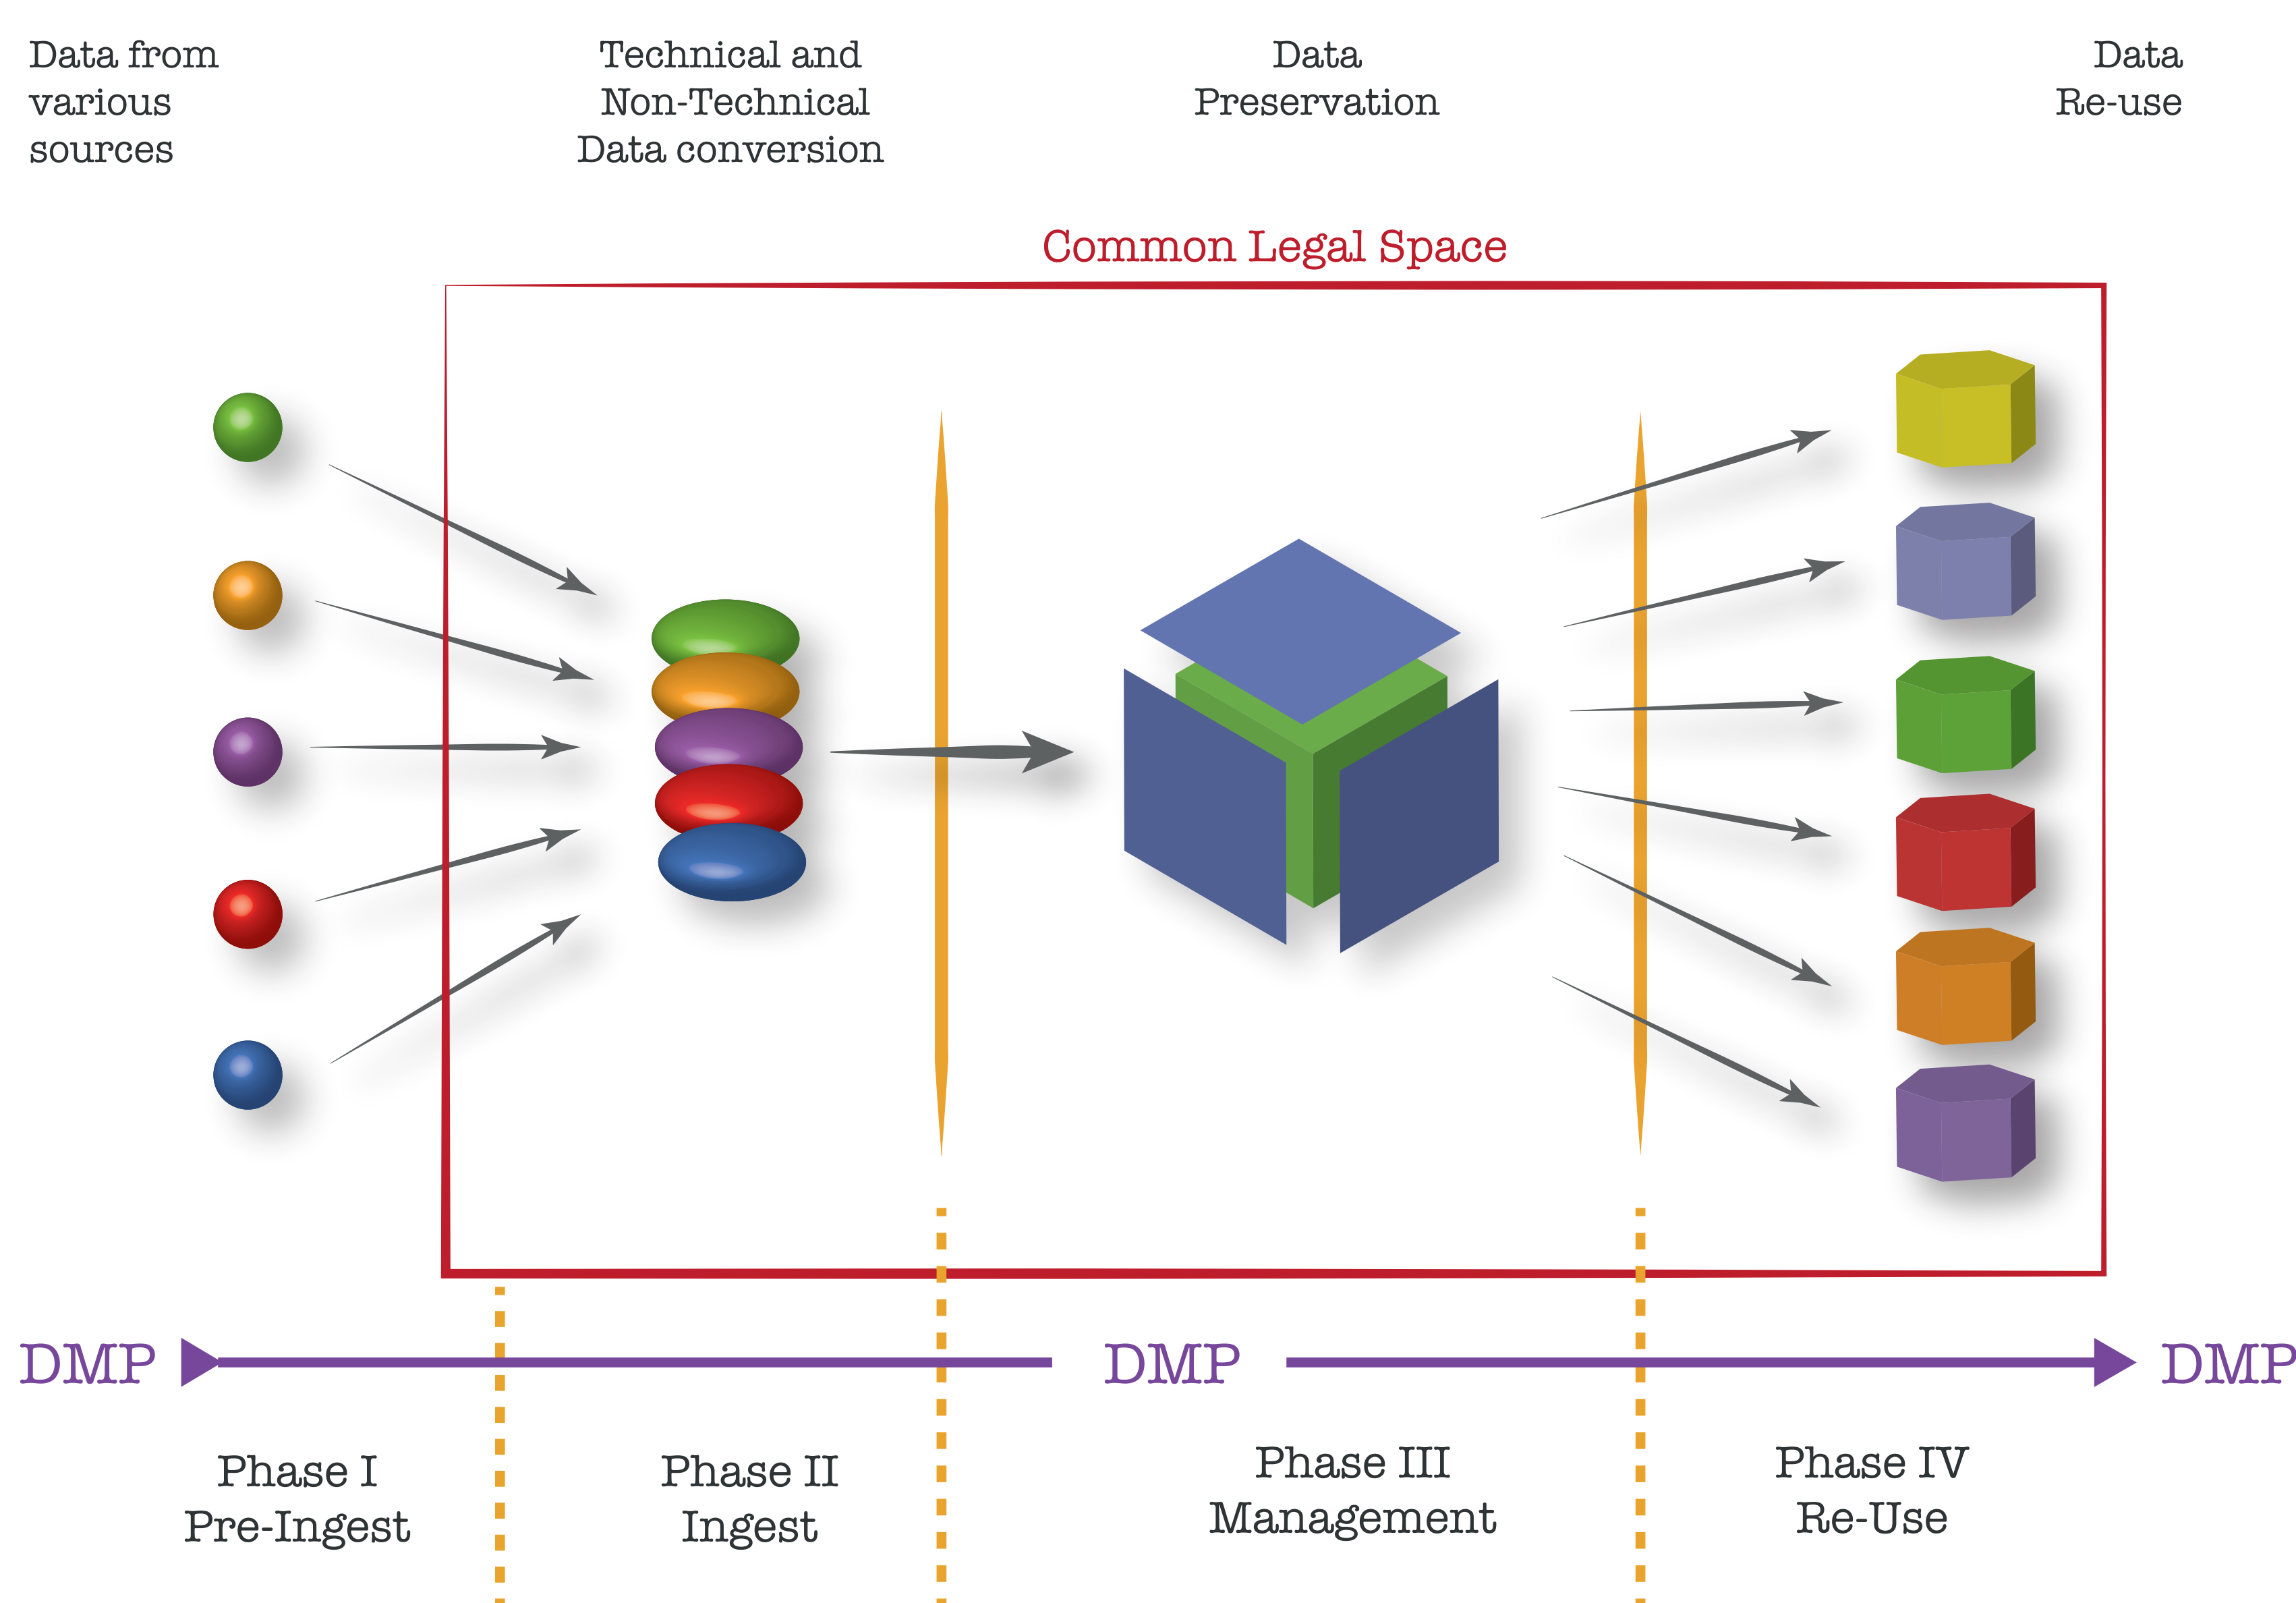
Data from various sources

Technical and Non-Technical Data conversion

Data Preservation

Data Re-use

Common Legal Space

DMP

DMP

DMP

Phase I
Pre-Ingest

Phase II
Ingest

Phase III
Management

Phase IV
Re-Use